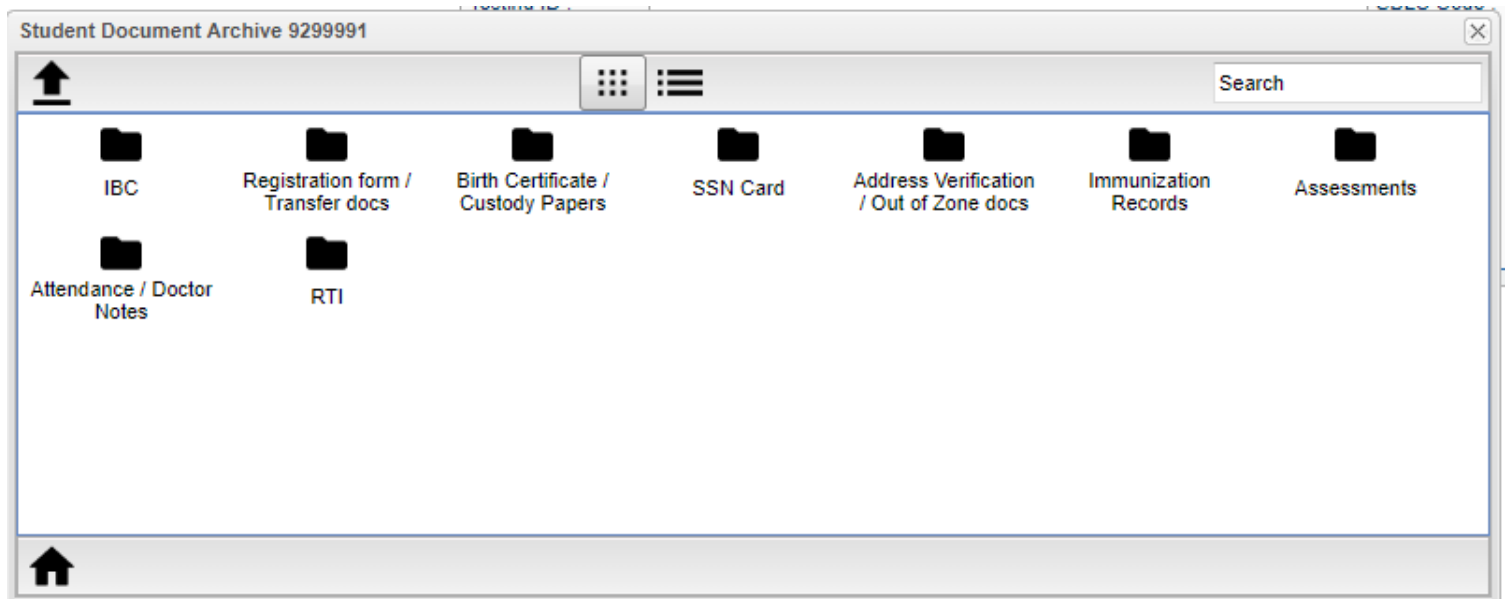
Student Document Archive 9299991

Search

IBC

Registration form / Transfer docs

Birth Certificate / Custody Papers

SSN Card

Address Verification / Out of Zone docs

Immunization Records

Assessments

Attendance / Doctor Notes

RTI